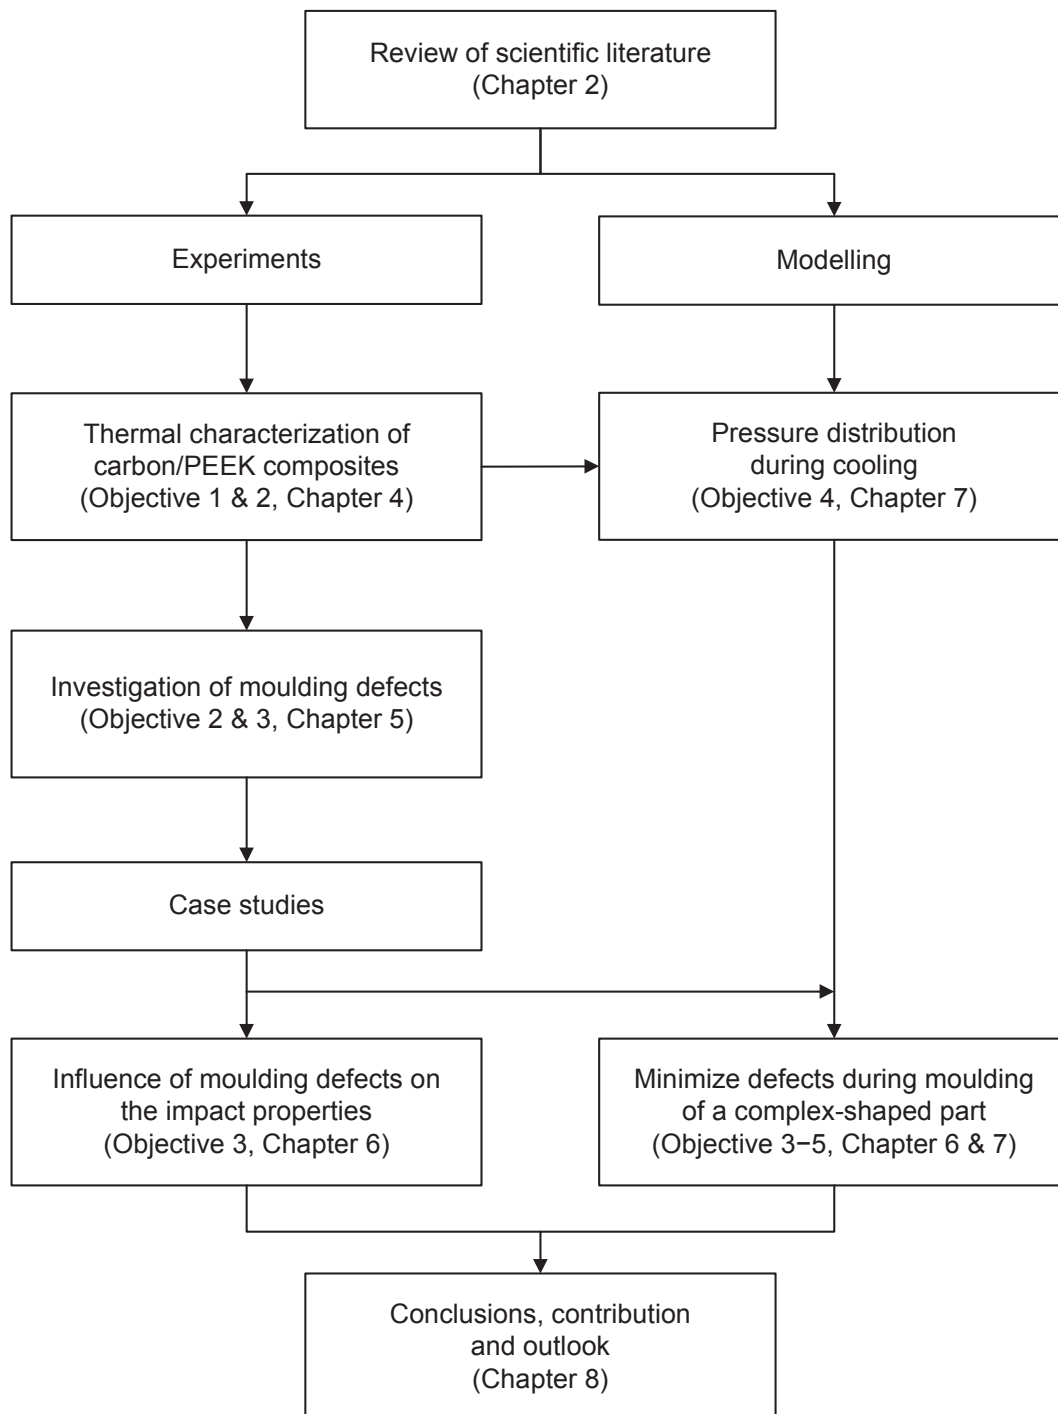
Review of scientific literature
(Chapter 2)

Experiments

Modelling

Thermal characterization of carbon/PEEK composites
(Objective 1 & 2, Chapter 4)

Pressure distribution during cooling
(Objective 4, Chapter 7)

Investigation of moulding defects
(Objective 2 & 3, Chapter 5)

Case studies

Influence of moulding defects on the impact properties
(Objective 3, Chapter 6)

Minimize defects during moulding of a complex-shaped part
(Objective 3−5, Chapter 6 & 7)

Conclusions, contribution and outlook
(Chapter 8)